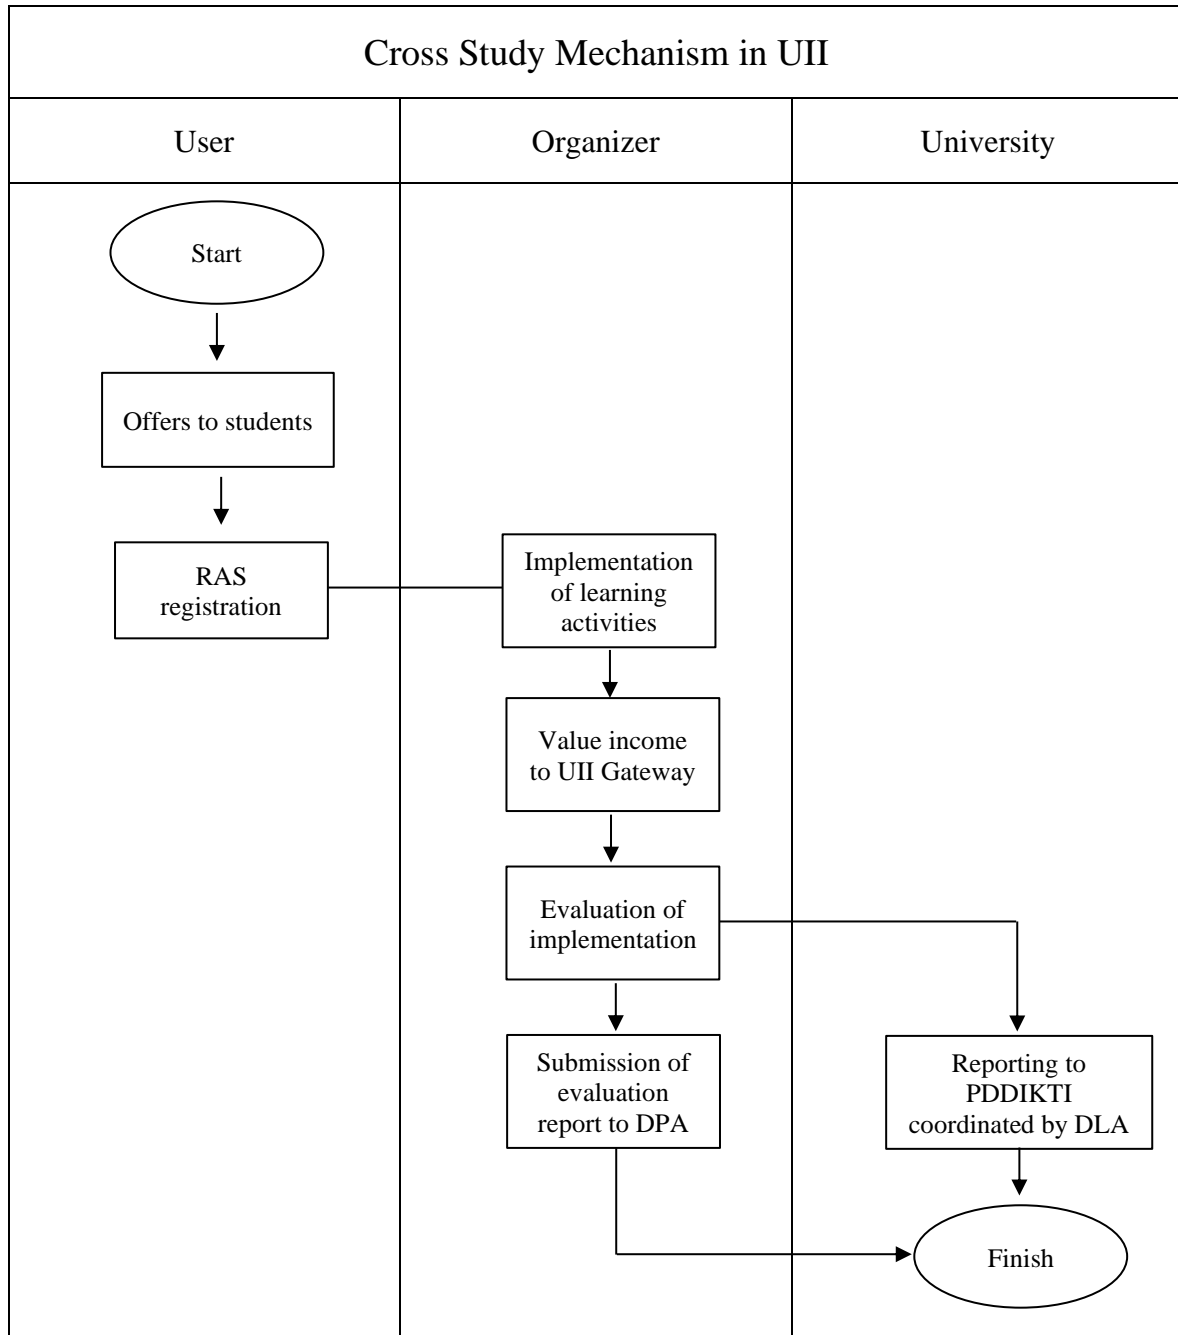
Cross Study Mechanism in UII

User

Organizer

University

Start

Offers to students

RAS registration

Implementation of learning activities

Value income to UII Gateway

Evaluation of implementation

Submission of evaluation report to DPA

Reporting to PDDIKTI coordinated by DLA

Finish